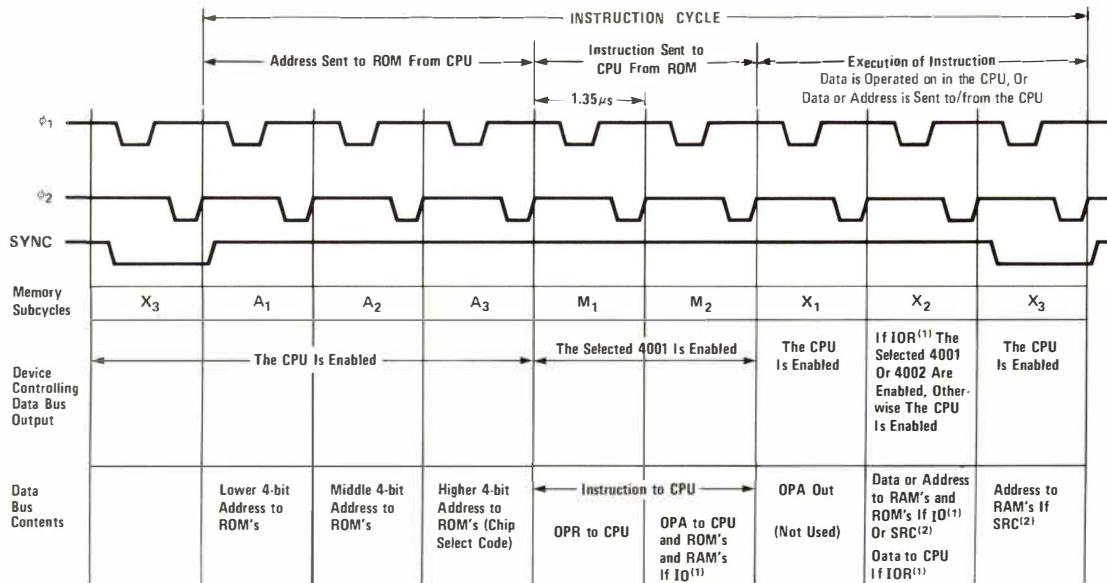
INSTRUCTION CYCLE

Address Sent to ROM From CPU

Instruction Sent to CPU From ROM

$1.35\mu s$

Execution of Instruction
Data is Operated on in the CPU, Or
Data or Address is Sent to/from the CPU

$\phi_1$

$\phi_2$

SYNC

| Memory Subcycles | $X_3$ | $A_1$ | $A_2$ | $A_3$ | $M_1$ | $M_2$ | $X_1$ | $X_2$ | $X_3$ |
|---|---|---|---|---|---|---|---|---|---|
| Device Controlling Data Bus Output | The CPU Is Enabled | | | | The Selected 4001 Is Enabled | | The CPU Is Enabled | If IOR$^{(1)}$ The Selected 4001 Or 4002 Are Enabled, Otherwise The CPU Is Enabled | The CPU Is Enabled |
| Data Bus Contents | | Lower 4-bit Address to ROM's | Middle 4-bit Address to ROM's | Higher 4-bit Address to ROM's (Chip Select Code) | Instruction to CPU: OPR to CPU | OPA to CPU and ROM's and RAM's If IO$^{(1)}$ | OPA Out (Not Used) | Data or Address to RAM's and ROM's If IO$^{(1)}$ Or SRC$^{(2)}$ Oata to CPU If IOR$^{(1)}$ | Address to RAM's If SRC$^{(2)}$ |